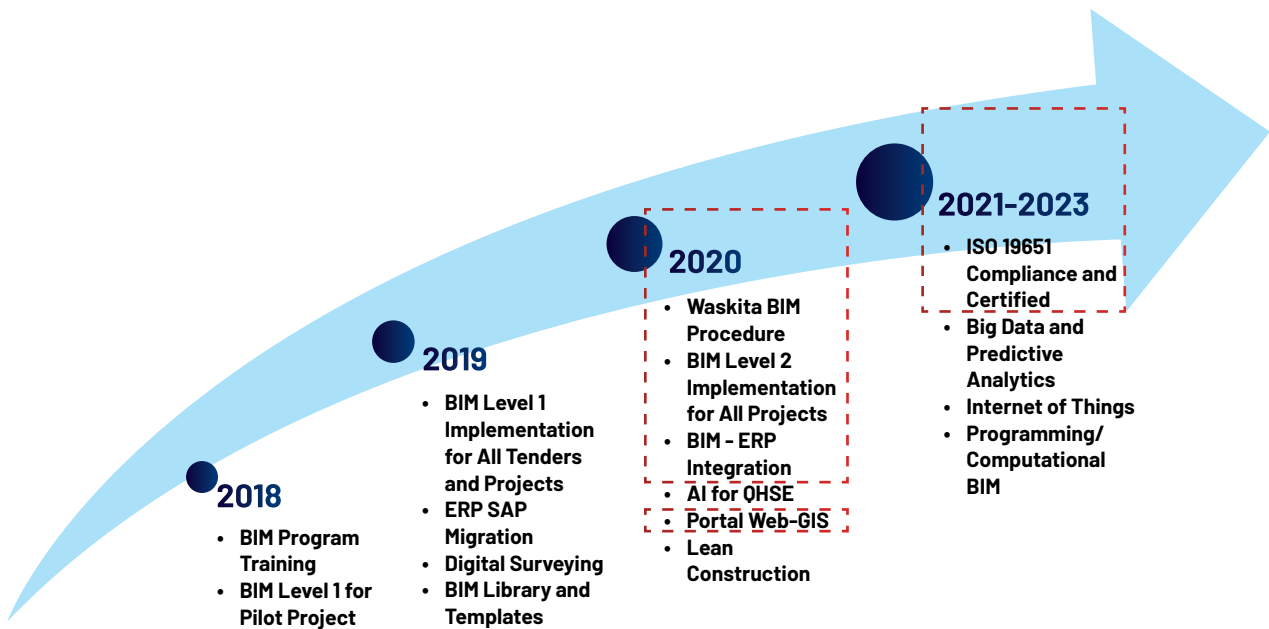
2018

- BIM Program Training
- BIM Level 1 for Pilot Project

2019

- BIM Level 1 Implementation for All Tenders and Projects
- ERP SAP Migration
- Digital Surveying
- BIM Library and Templates

2020

- Waskita BIM Procedure
- BIM Level 2 Implementation for All Projects
- BIM - ERP Integration
- AI for QHSE
- Portal Web-GIS
- Lean Construction

2021-2023

- ISO 19651 Compliance and Certified
- Big Data and Predictive Analytics
- Internet of Things
- Programming/ Computational BIM